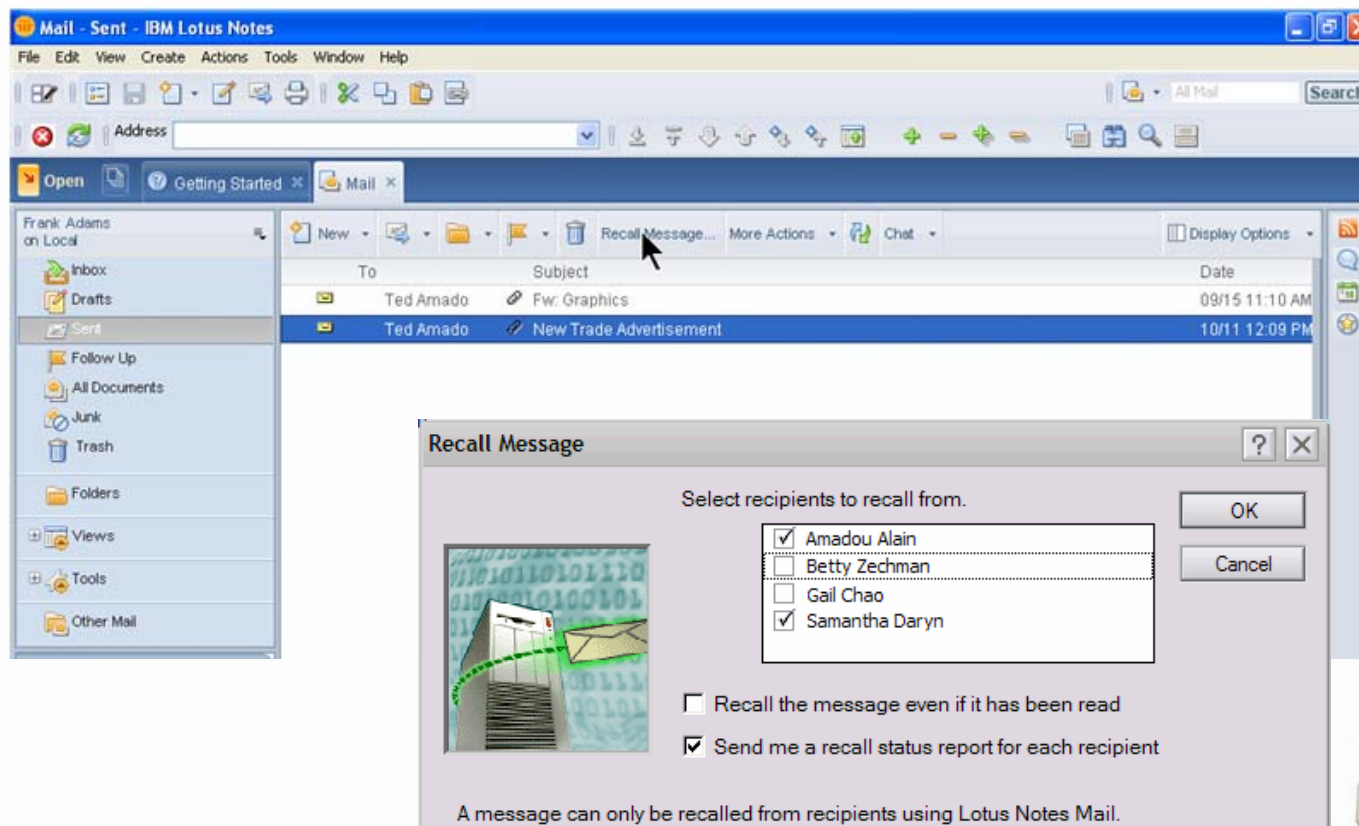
Mail - Sent - IBM Lotus Notes

File Edit View Create Actions Tools Window Help

All Mail Search

Address

Open Getting Started × Mail ×

Frank Adams on Local

Inbox
Drafts
Sent
Follow Up
All Documents
Junk
Trash
Folders
Views
Tools
Other Mail

New Recall Message... More Actions Chat Display Options

| To | Subject | Date |
|---|---|---|
| Ted Amado | Fw: Graphics | 09/15 11:10 AM |
| Ted Amado | New Trade Advertisement | 10/11 12:09 PM |

Recall Message

Select recipients to recall from.

Amadou Alain
Betty Zechman
Gail Chao
Samantha Daryn

OK
Cancel

Recall the message even if it has been read

Send me a recall status report for each recipient

A message can only be recalled from recipients using Lotus Notes Mail.